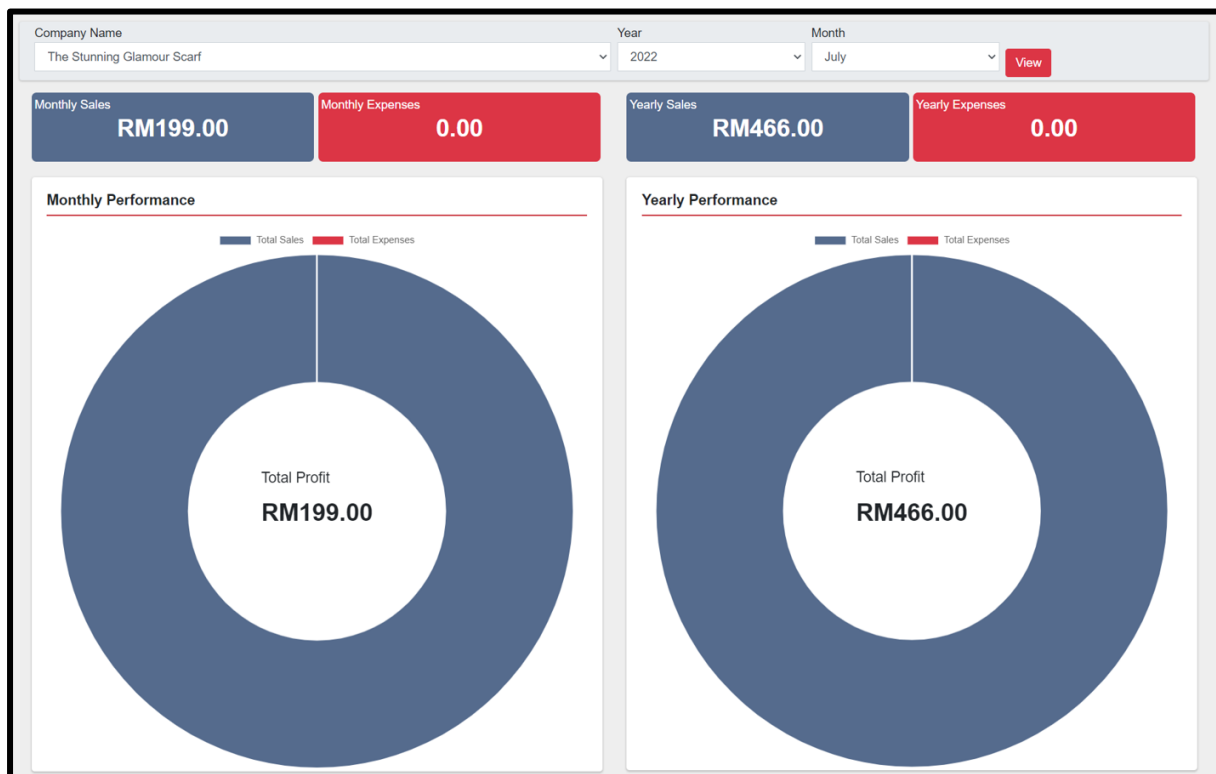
Company Name
The Stunning Glamour Scarf

Year
2022

Month
July

View

Monthly Sales
RM199.00

Monthly Expenses
0.00

Yearly Sales
RM466.00

Yearly Expenses
0.00

Monthly Performance

Total Sales Total Expenses

Total Profit
RM199.00

Yearly Performance

Total Sales Total Expenses

Total Profit
RM466.00